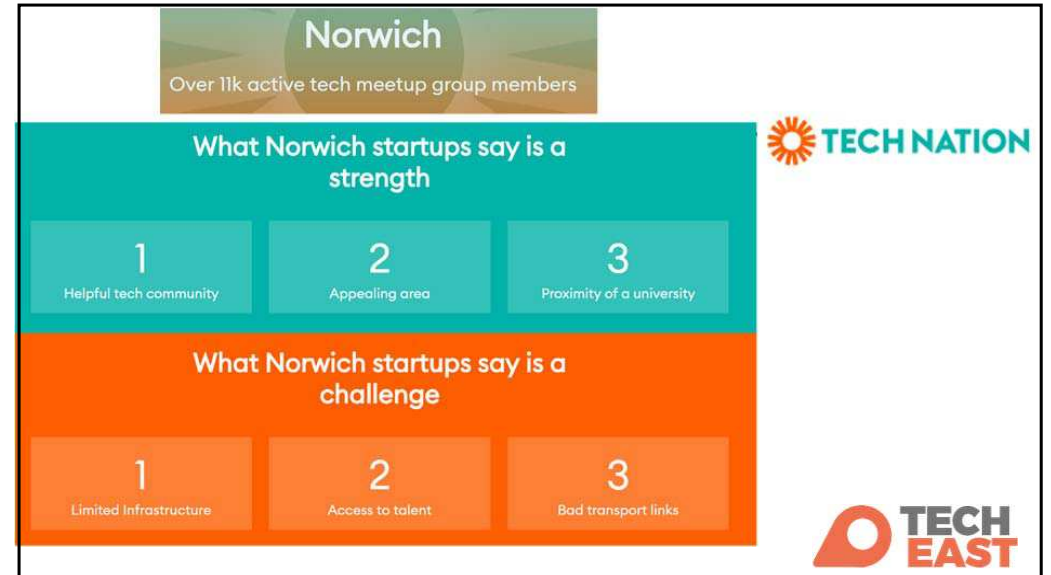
Norwich
Over 11k active tech meetup group members

TECH NATION

What Norwich startups say is a strength

1
Helpful tech community

2
Appealing area

3
Proximity of a university

What Norwich startups say is a challenge

1
Limited Infrastructure

2
Access to talent

3
Bad transport links

TECH EAST